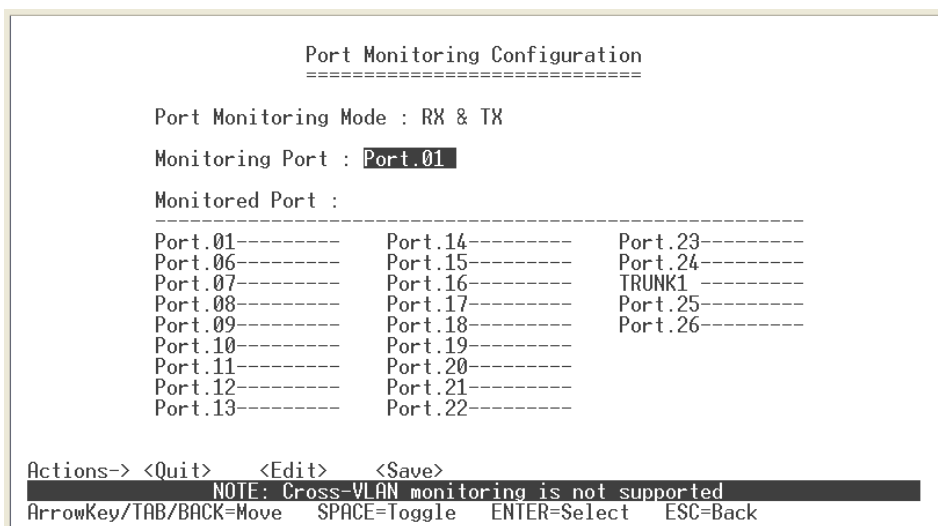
Port Monitoring Configuration
============================

Port Monitoring Mode : RX & TX

Monitoring Port : Port.01

Monitored Port :

----------------------------------------------------------

Port.01---------
Port.06---------
Port.07---------
Port.08---------
Port.09---------
Port.10---------
Port.11---------
Port.12---------
Port.13---------

Port.14---------
Port.15---------
Port.16---------
Port.17---------
Port.18---------
Port.19---------
Port.20---------
Port.21---------
Port.22---------

Port.23---------
Port.24---------
TRUNK1 ---------
Port.25---------
Port.26---------

Actions-> <Quit> <Edit> <Save>
NOTE: Cross-VLAN monitoring is not supported
ArrowKey/TAB/BACK=Move SPACE=Toggle ENTER=Select ESC=Back